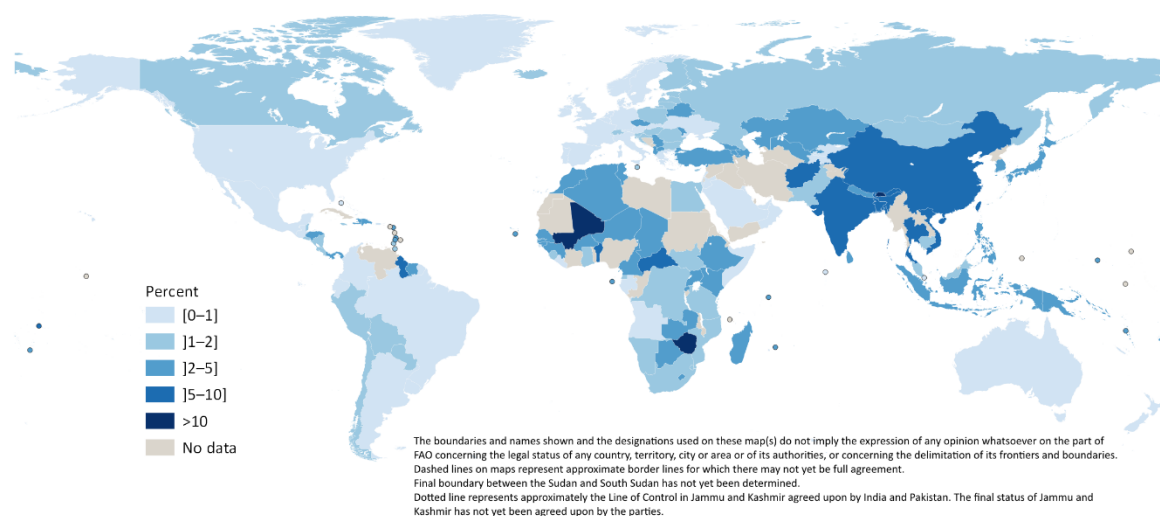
Percent
[0–1]
]1–2]
]2–5]
]5–10]
>10
No data

The boundaries and names shown and the designations used on these map(s) do not imply the expression of any opinion whatsoever on the part of FAO concerning the legal status of any country, territory, city or area or of its authorities, or concerning the delimitation of its frontiers and boundaries.
Dashed lines on maps represent approximate border lines for which there may not yet be full agreement.
Final boundary between the Sudan and South Sudan has not yet been determined.
Dotted line represents approximately the Line of Control in Jammu and Kashmir agreed upon by India and Pakistan. The final status of Jammu and Kashmir has not yet been agreed upon by the parties.